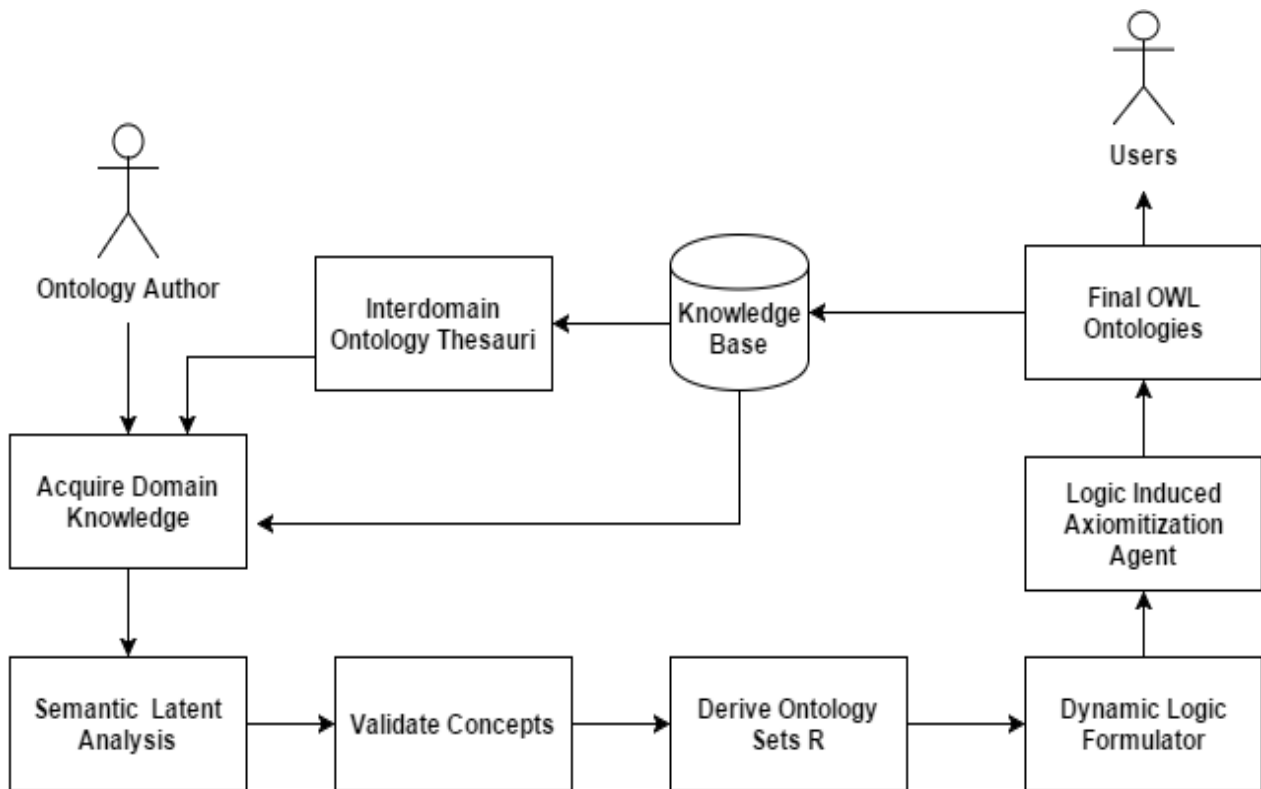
Users

Ontology Author

Interdomain Ontology Thesauri

Knowledge Base

Final OWL Ontologies

Acquire Domain Knowledge

Logic Induced Axiomitization Agent

Semantic Latent Analysis

Validate Concepts

Derive Ontology Sets R

Dynamic Logic Formulator